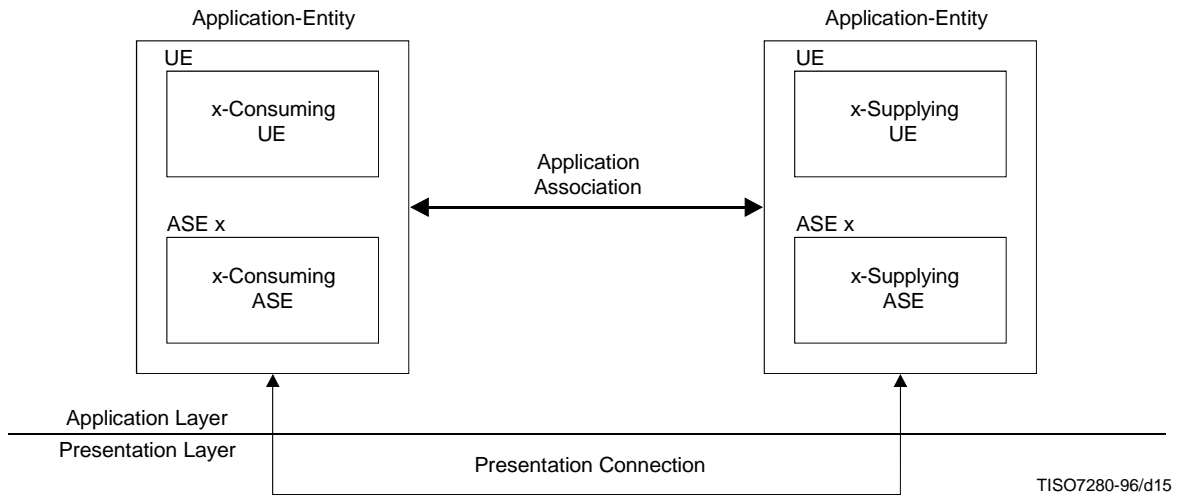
Application-Entity

UE

x-Consuming UE

ASE x

x-Consuming ASE

Application Association

Application-Entity

UE

x-Supplying UE

ASE x

x-Supplying ASE

Application Layer

Presentation Layer

Presentation Connection

TISO7280-96/d15